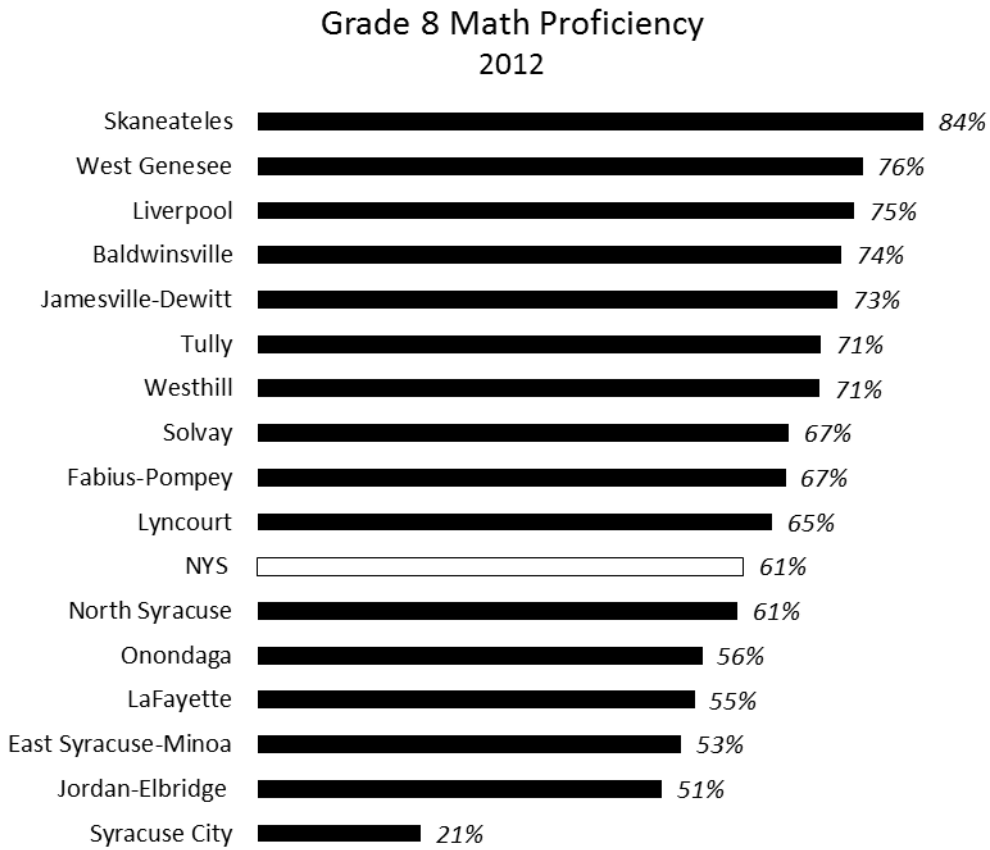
Grade 8 Math Proficiency
2012

Skaneateles 84%
West Genesee 76%
Liverpool 75%
Baldwinsville 74%
Jamesville-Dewitt 73%
Tully 71%
Westhill 71%
Solvay 67%
Fabius-Pompey 67%
Lyncourt 65%
NYS 61%
North Syracuse 61%
Onondaga 56%
LaFayette 55%
East Syracuse-Minoa 53%
Jordan-Elbridge 51%
Syracuse City 21%